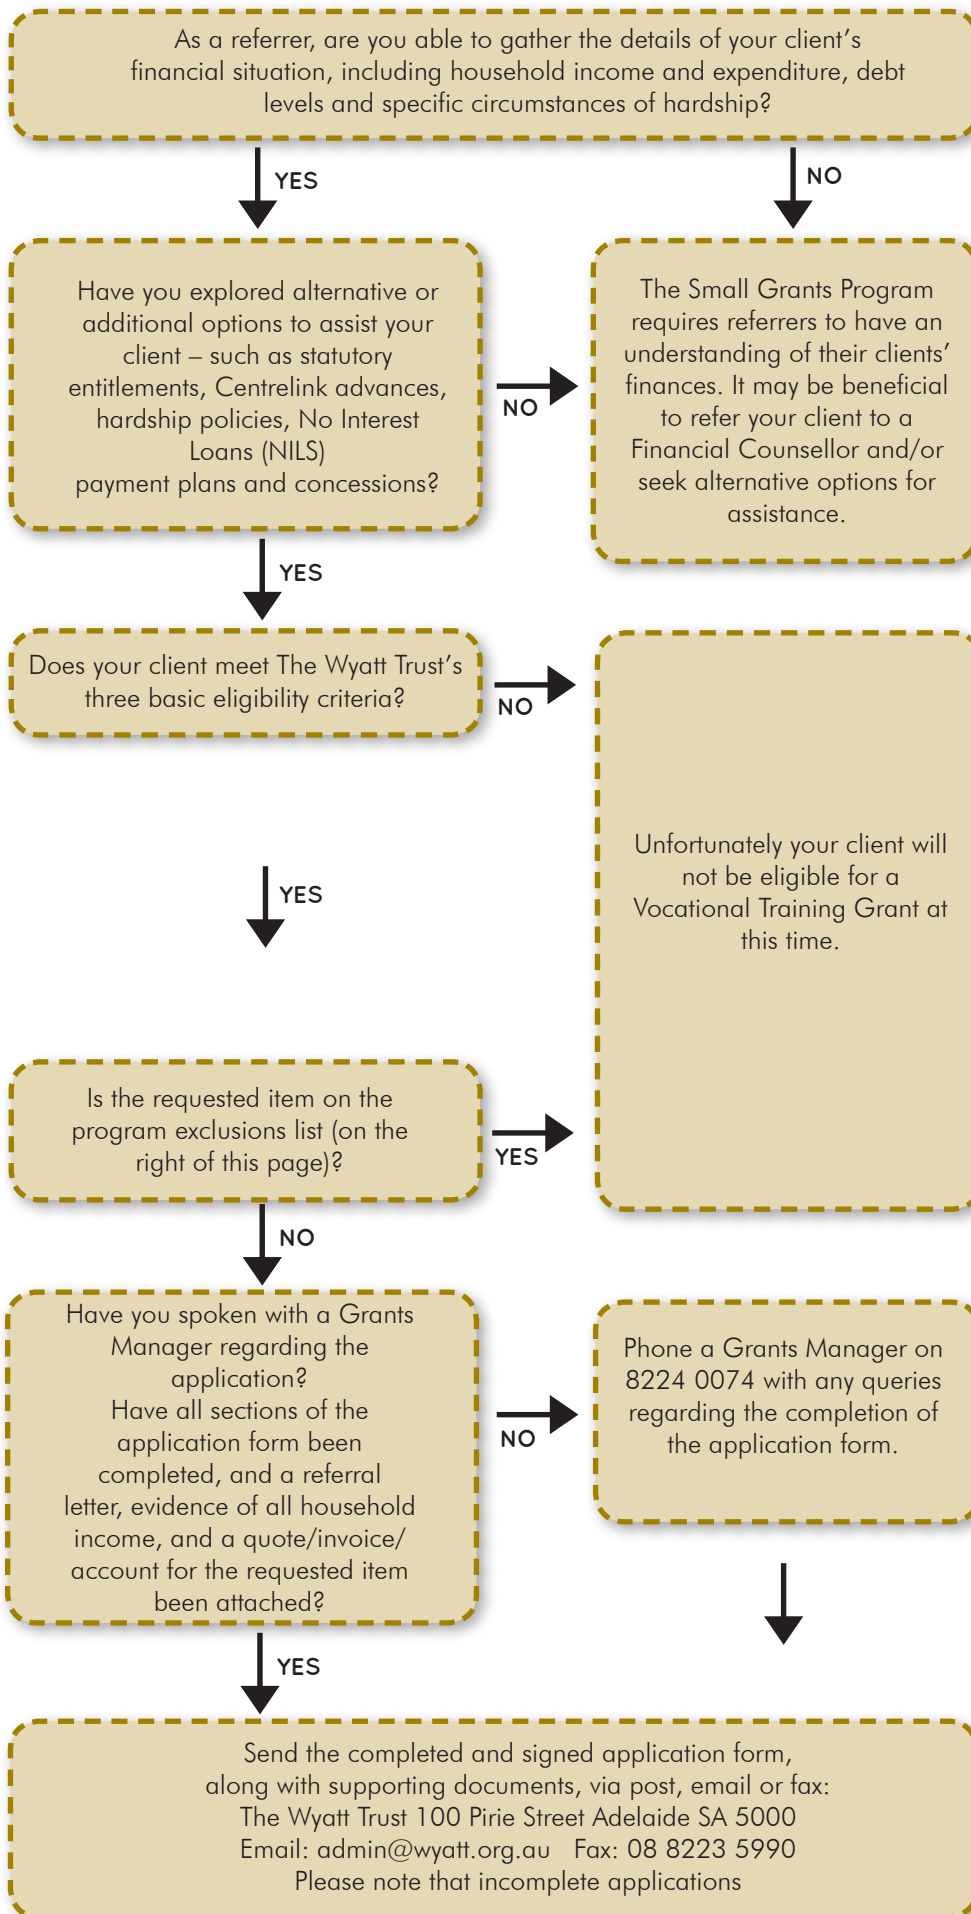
As a referrer, are you able to gather the details of your client's financial situation, including household income and expenditure, debt levels and specific circumstances of hardship?

YES

NO

Have you explored alternative or additional options to assist your client – such as statutory entitlements, Centrelink advances, hardship policies, No Interest Loans (NILS) payment plans and concessions?

NO

The Small Grants Program requires referrers to have an understanding of their clients' finances. It may be beneficial to refer your client to a Financial Counsellor and/or seek alternative options for assistance.

YES

Does your client meet The Wyatt Trust's three basic eligibility criteria?

NO

Unfortunately your client will not be eligible for a Vocational Training Grant at this time.

YES

Is the requested item on the program exclusions list (on the right of this page)?

YES

NO

Have you spoken with a Grants Manager regarding the application?
Have all sections of the application form been completed, and a referral letter, evidence of all household income, and a quote/invoice/ account for the requested item been attached?

NO

Phone a Grants Manager on 8224 0074 with any queries regarding the completion of the application form.

YES

Send the completed and signed application form, along with supporting documents, via post, email or fax:
The Wyatt Trust 100 Pirie Street Adelaide SA 5000
Email: admin@wyatt.org.au Fax: 08 8223 5990
Please note that incomplete applications